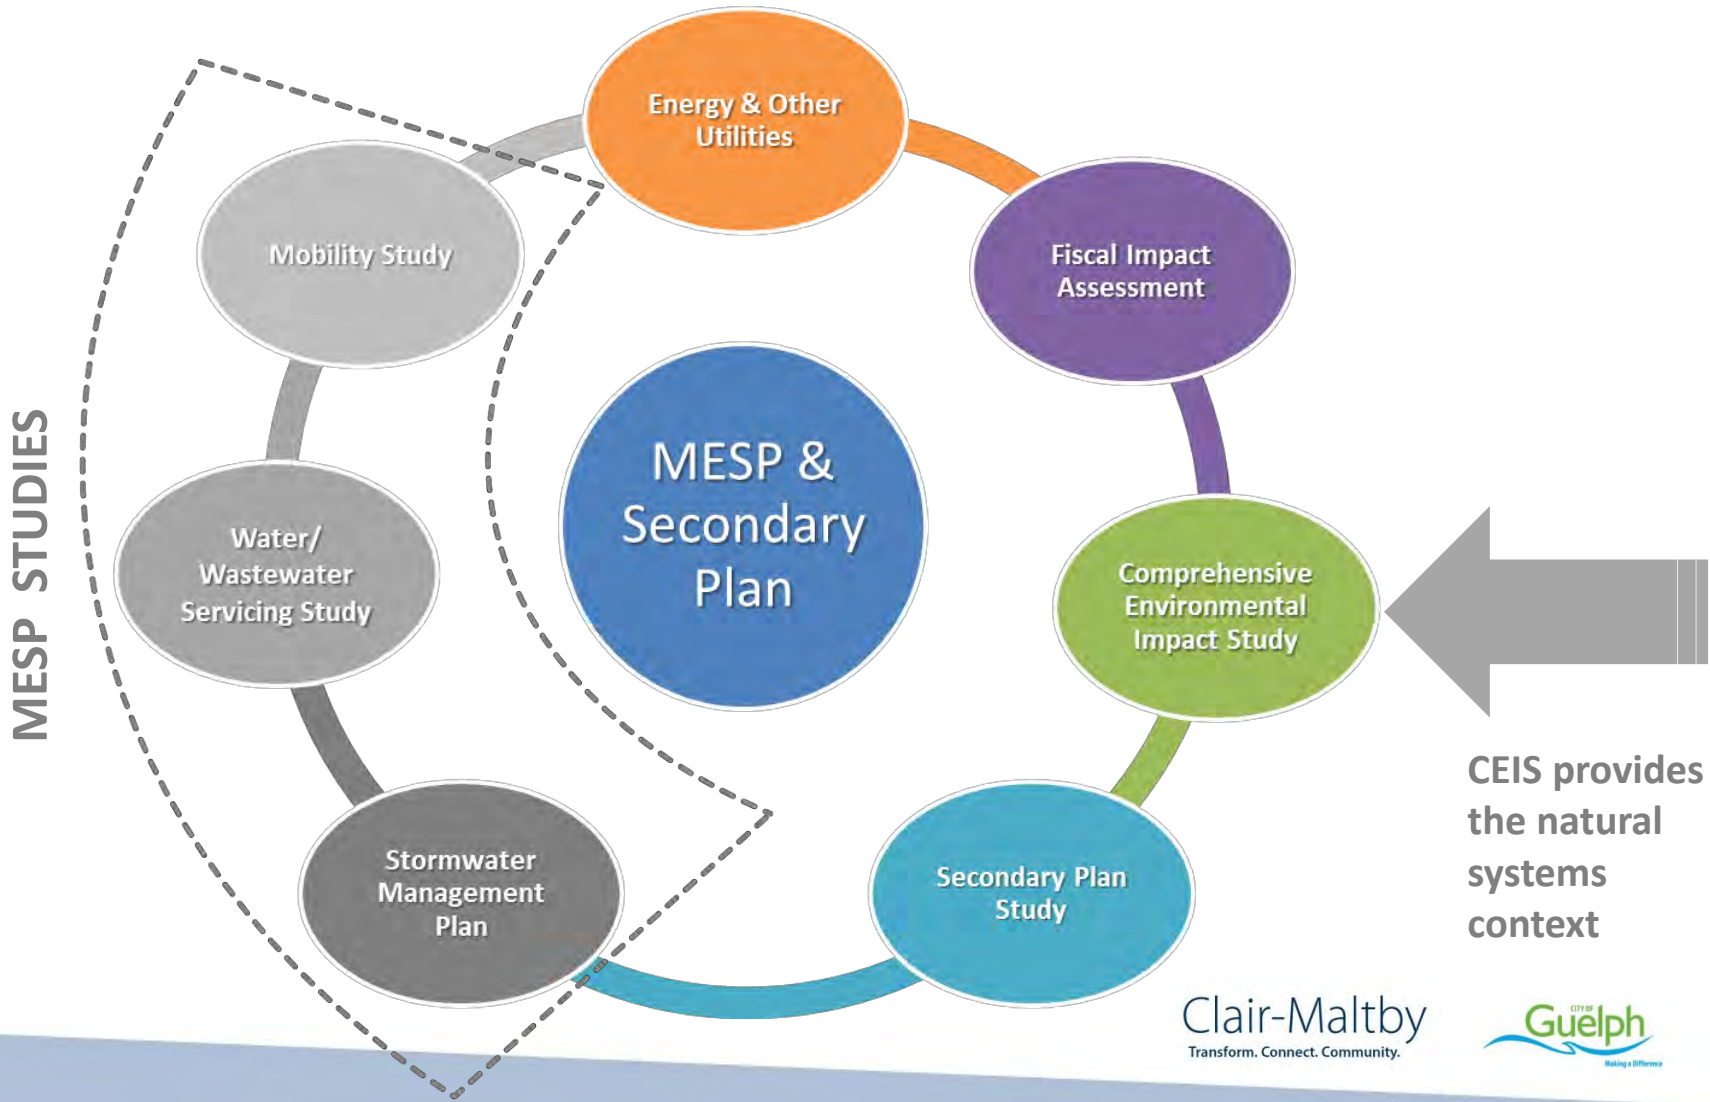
MESP STUDIES

Energy & Other Utilities

Fiscal Impact Assessment

Mobility Study

MESP & Secondary Plan

Water/ Wastewater Servicing Study

Comprehensive Environmental Impact Study

CEIS provides the natural systems context

Stormwater Management Plan

Secondary Plan Study

Clair-Maltby
Transform. Connect. Community.

City of Guelph
Making a Difference